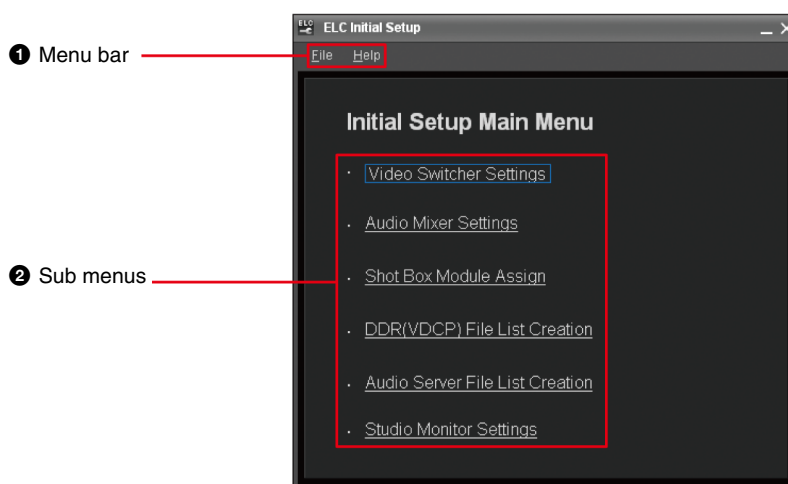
❶ Menu bar

❷ Sub menus

ELC Initial Setup

File Help

Initial Setup Main Menu

· Video Switcher Settings

· Audio Mixer Settings

· Shot Box Module Assign

· DDR(VDCP) File List Creation

· Audio Server File List Creation

· Studio Monitor Settings